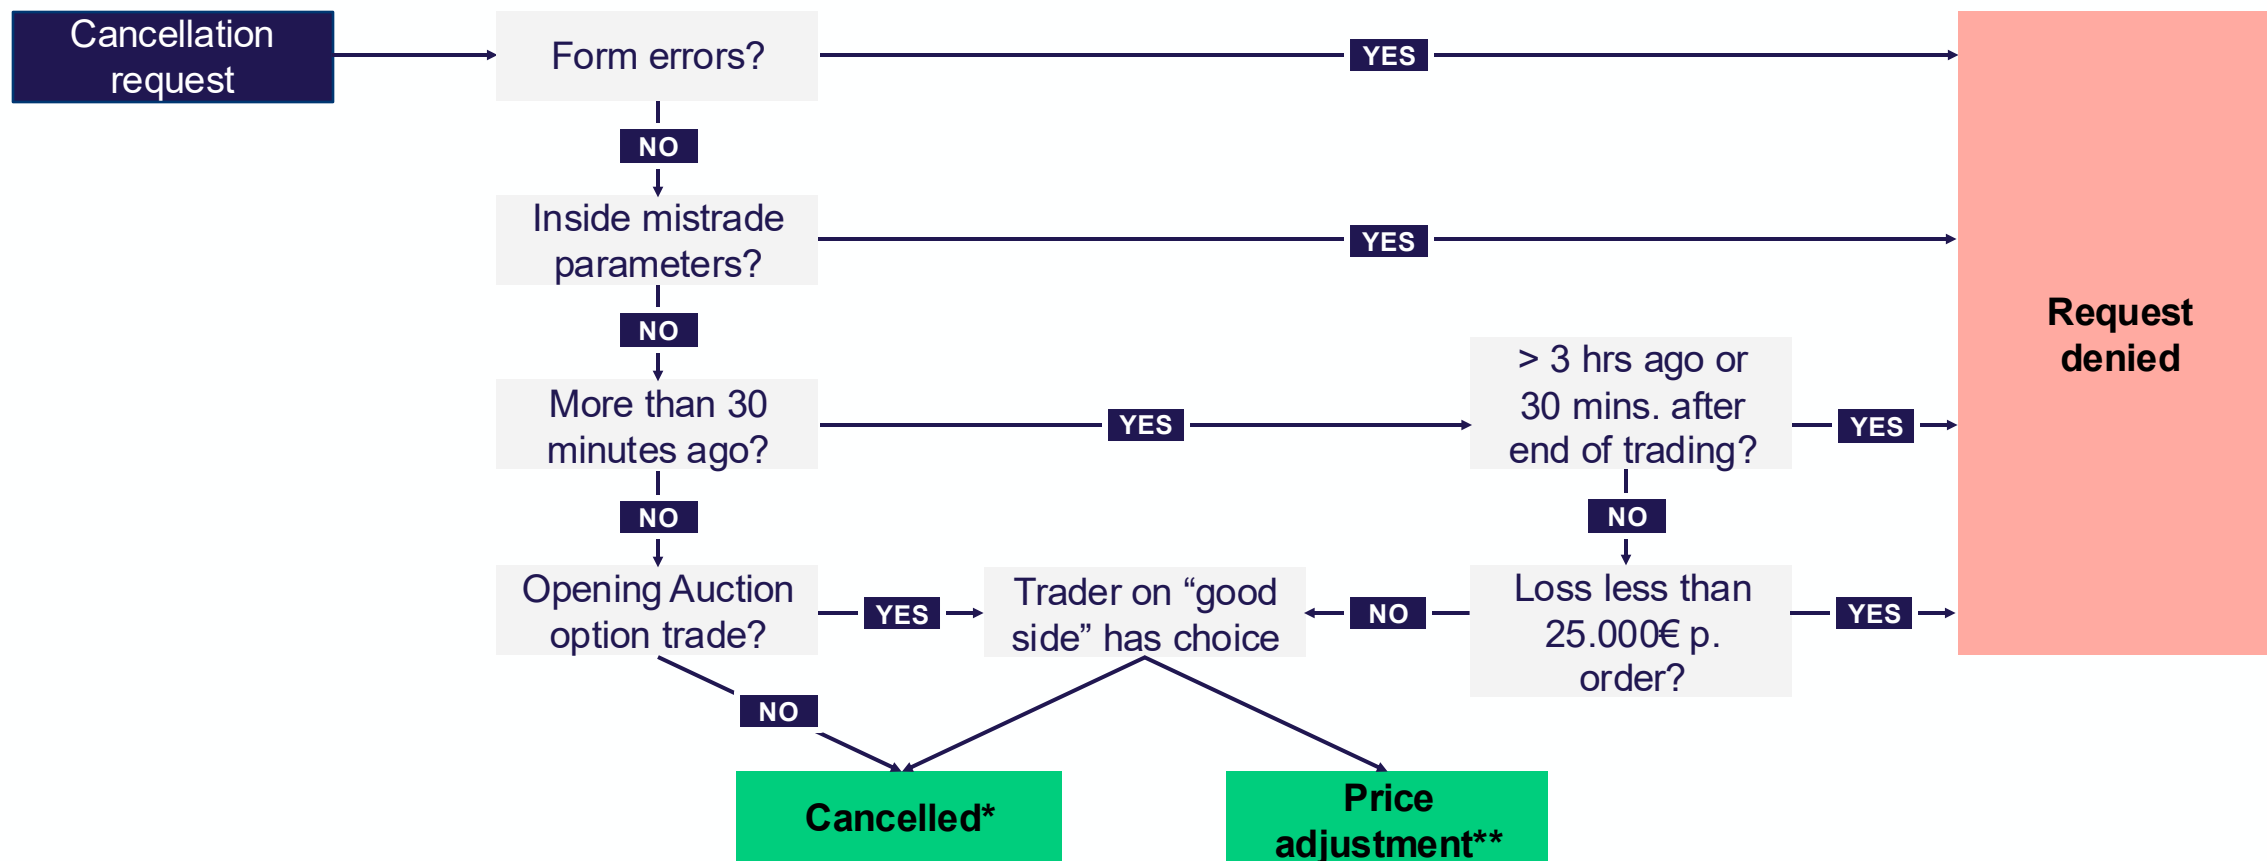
Cancellation request

Form errors?

YES

NO

Inside mistrade parameters?

YES

NO

More than 30 minutes ago?

YES

> 3 hrs ago or 30 mins. after end of trading?

YES

Request denied

NO

NO

Opening Auction option trade?

YES

Trader on “good side” has choice

NO

Loss less than 25.000€ p. order?

YES

NO

Cancelled*

Price adjustment**